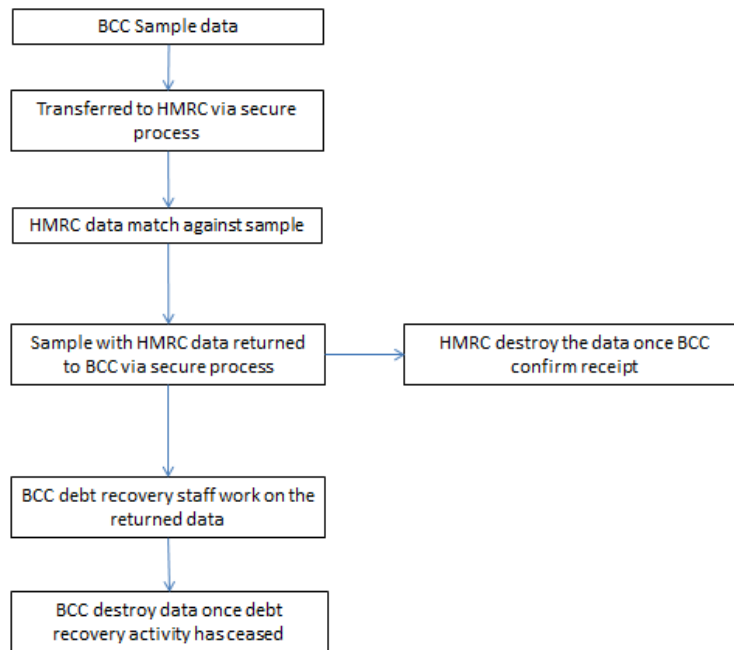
BCC Sample data

Transferred to HMRC via secure process

HMRC data match against sample

Sample with HMRC data returned to BCC via secure process

HMRC destroy the data once BCC confirm receipt

BCC debt recovery staff work on the returned data

BCC destroy data once debt recovery activity has ceased